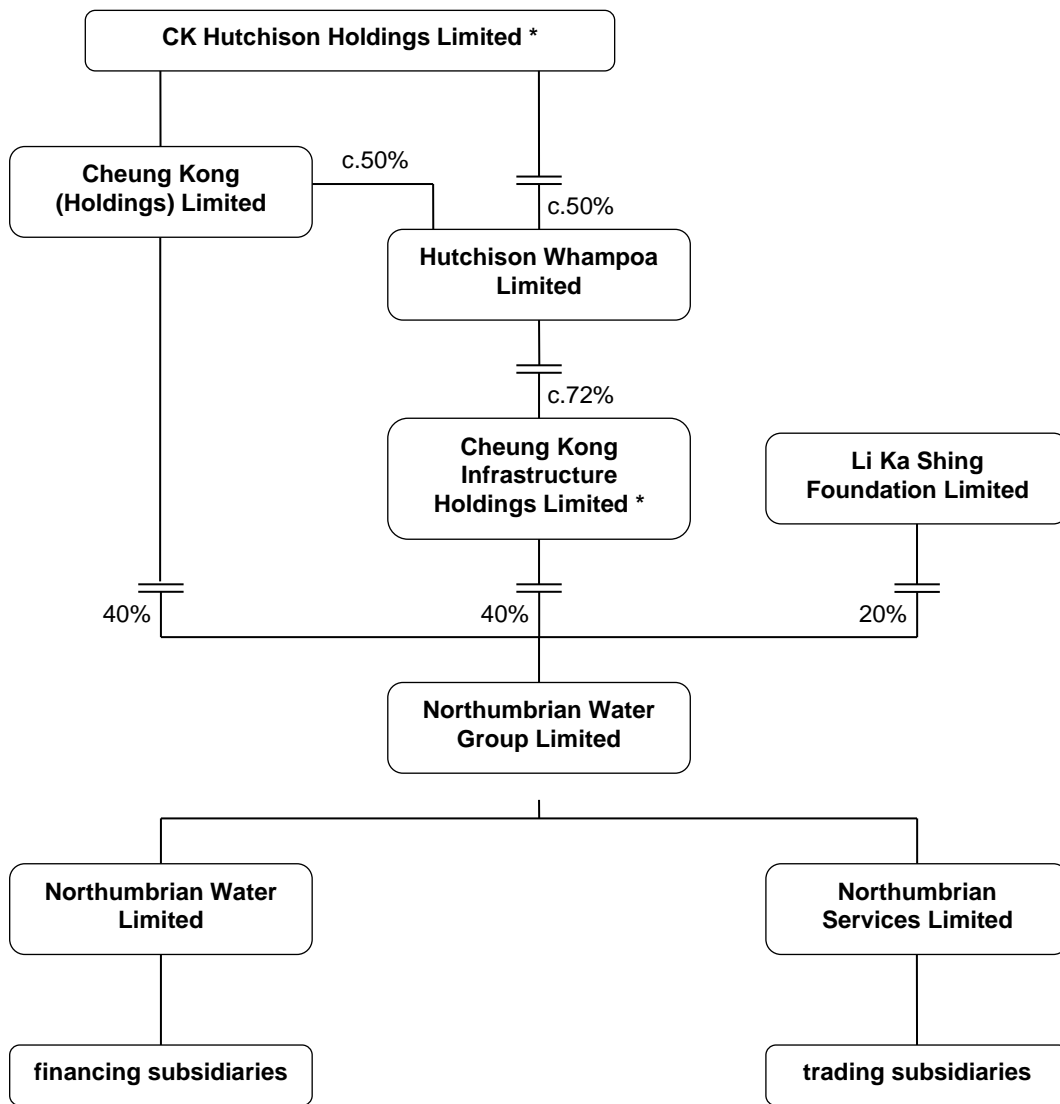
CK Hutchison Holdings Limited *

Cheung Kong (Holdings) Limited

c.50%

c.50%

Hutchison Whampoa Limited

c.72%

Cheung Kong Infrastructure Holdings Limited *

Li Ka Shing Foundation Limited

40%

40%

20%

Northumbrian Water Group Limited

Northumbrian Water Limited

Northumbrian Services Limited

financing subsidiaries

trading subsidiaries